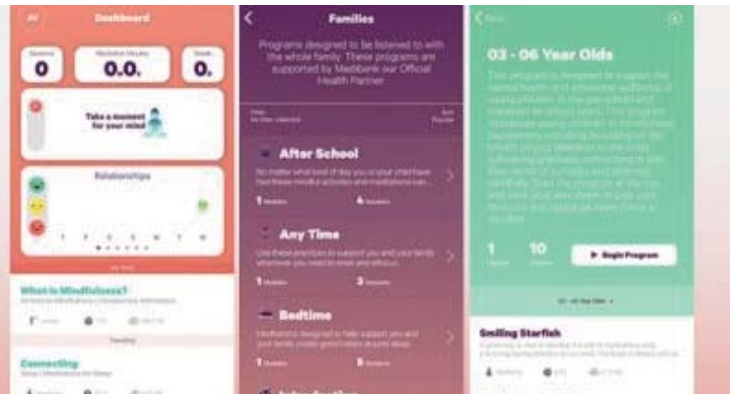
Dashboard

Sessions
0

Meditation Minutes
0.0.

Streak
0.

Take a moment for your mind

Relationships

What is Mindfulness?

Connecting

Families

Programs designed to be listened to with the whole family. These programs are supported by Medibank our Official Health Partner

After School

No matter what kind of day you or your child have had these mindful activities and meditations can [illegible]

1 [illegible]
4 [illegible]

Any Time

Use these practices to support you and your family whenever you need to reset and refocus.

1 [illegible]
3 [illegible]

Bedtime

Meditations designed to help support you and your family create good habits around sleep.

1 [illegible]
5 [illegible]

Back

03 - 06 Year Olds

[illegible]

1
10

Begin Program

Smiling Starfish

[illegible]